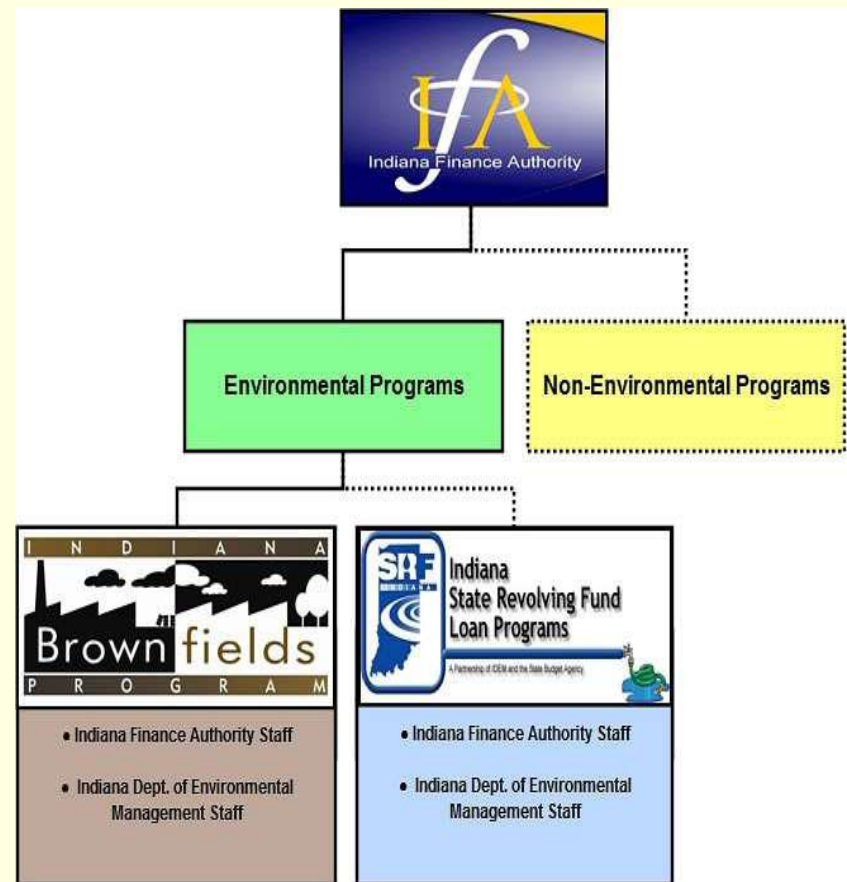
IfA
Indiana Finance Authority

Environmental Programs

Non-Environmental Programs

I N D I A N A
Brown fields
P R O G R A M

SRF INDIANA
Indiana
State Revolving Fund
Loan Programs
A Partnership of IDEM and the State Budget Agency

• Indiana Finance Authority Staff

• Indiana Dept. of Environmental Management Staff

• Indiana Finance Authority Staff

• Indiana Dept. of Environmental Management Staff